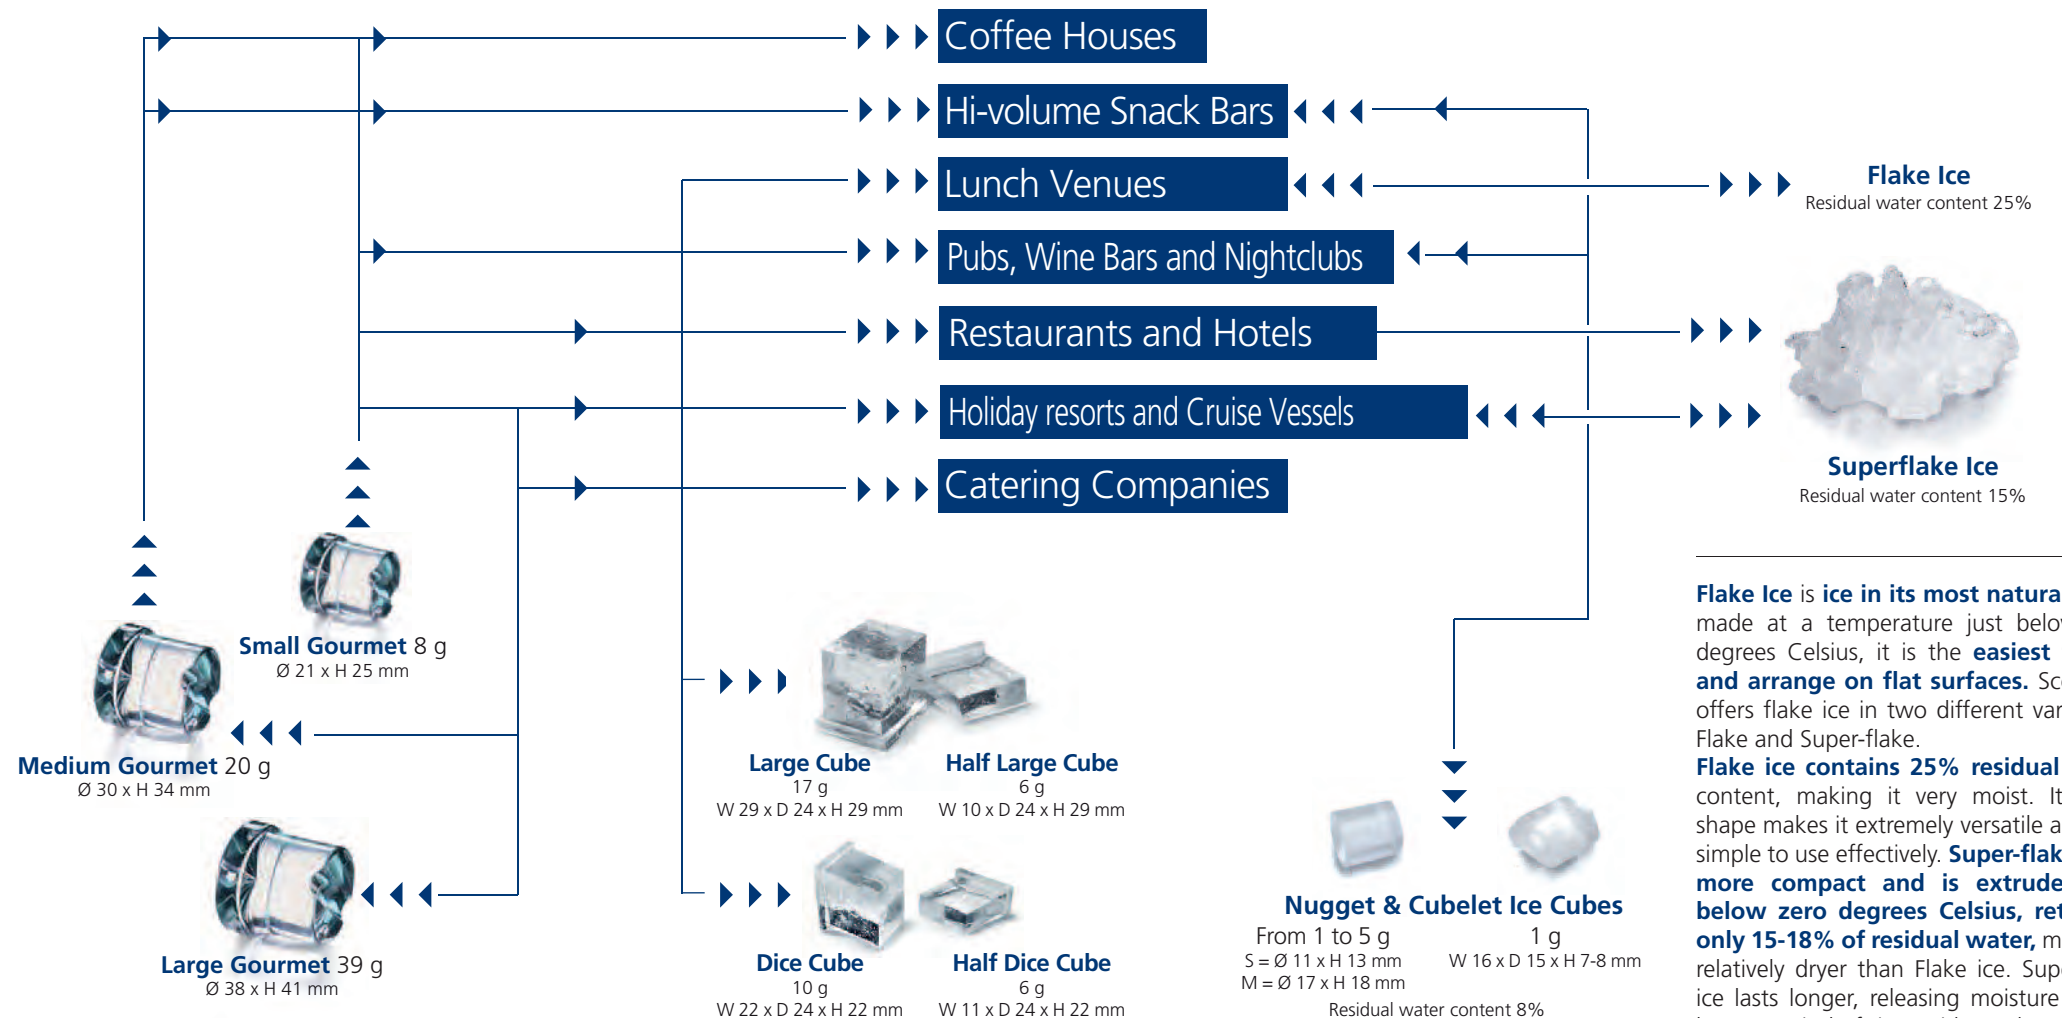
Coffee Houses

Hi-volume Snack Bars

Lunch Venues

Pubs, Wine Bars and Nightclubs

Restaurants and Hotels

Holiday resorts and Cruise Vessels

Catering Companies

Flake Ice
Residual water content 25%

Superflake Ice
Residual water content 15%

Small Gourmet 8 g
Ø 21 x H 25 mm

Medium Gourmet 20 g
Ø 30 x H 34 mm

Large Gourmet 39 g
Ø 38 x H 41 mm

Large Cube
17 g
W 29 x D 24 x H 29 mm

Half Large Cube
6 g
W 10 x D 24 x H 29 mm

Dice Cube
10 g
W 22 x D 24 x H 22 mm

Half Dice Cube
6 g
W 11 x D 24 x H 22 mm

Nugget & Cubelet Ice Cubes
From 1 to 5 g
S = Ø 11 x H 13 mm
M = Ø 17 x H 18 mm
1 g
W 16 x D 15 x H 7-8 mm
Residual water content 8%

Flake Ice is ice in its most natura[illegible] made at a temperature just belo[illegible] degrees Celsius, it is the easiest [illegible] and arrange on flat surfaces. Sc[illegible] offers flake ice in two different var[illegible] Flake and Super-flake.
Flake ice contains 25% residual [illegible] content, making it very moist. It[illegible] shape makes it extremely versatile a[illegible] simple to use effectively. Super-flak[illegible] more compact and is extrude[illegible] below zero degrees Celsius, ret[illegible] only 15-18% of residual water, m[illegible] relatively dryer than Flake ice. Sup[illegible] ice lasts longer, releasing moisture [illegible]